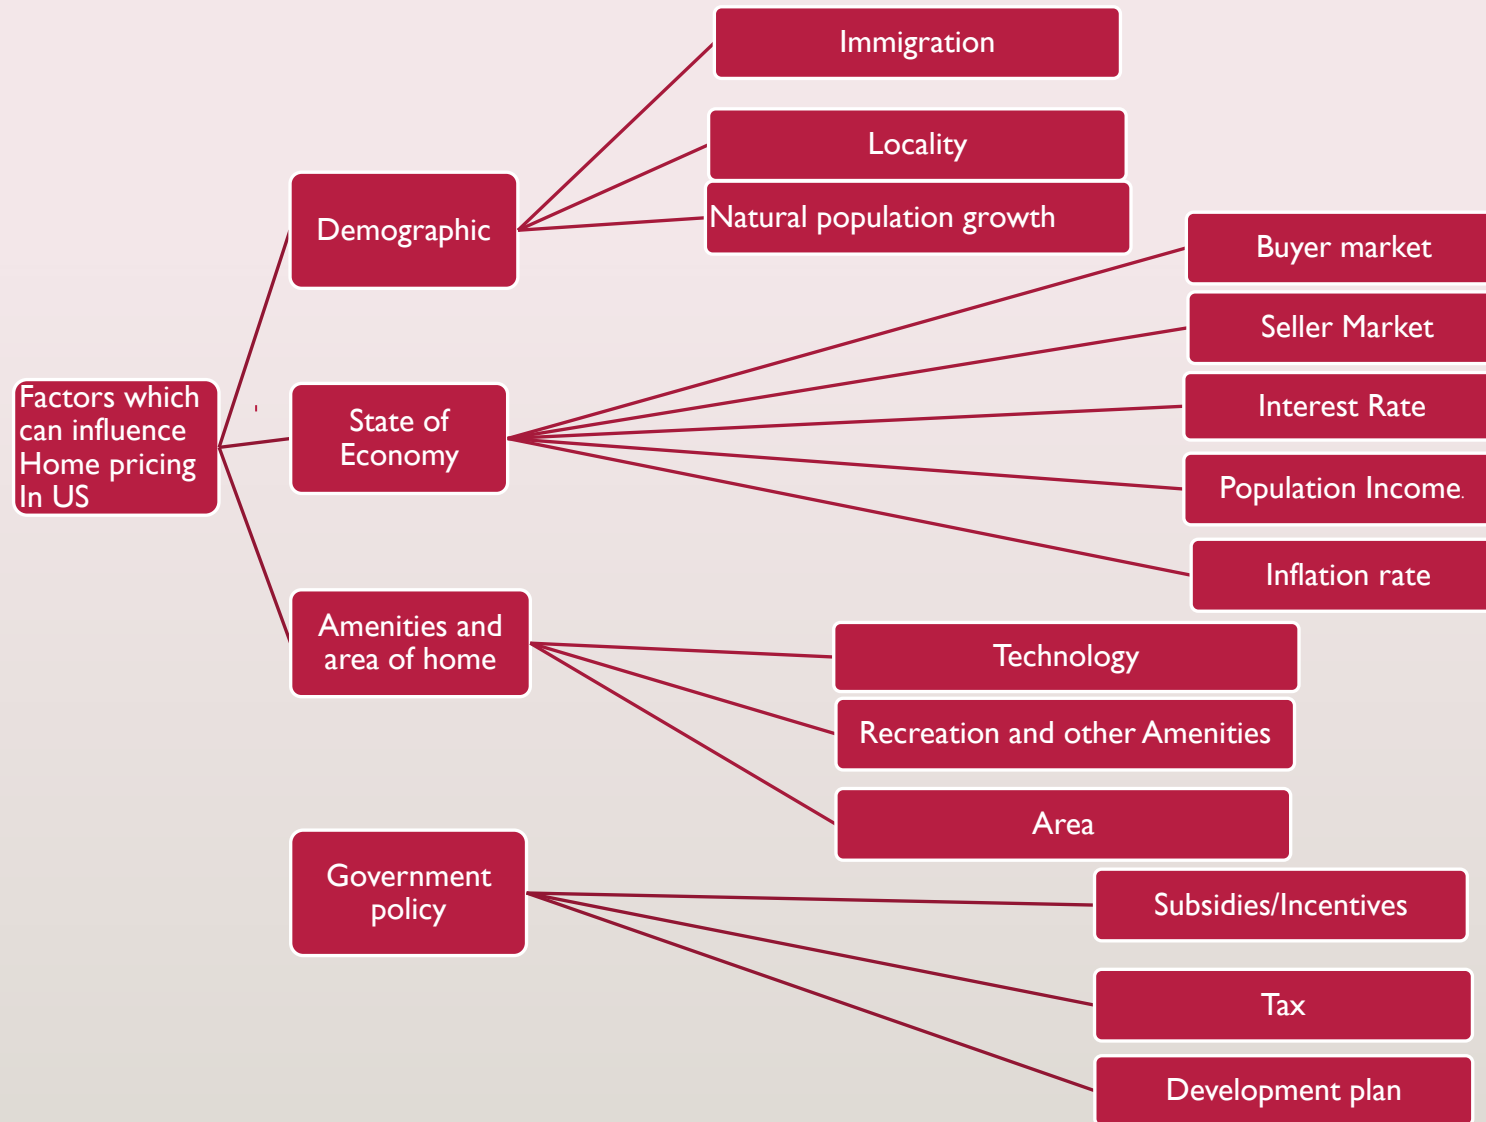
Factors which can influence Home pricing In US

Demographic

Immigration

Locality

Natural population growth

State of Economy

Buyer market

Seller Market

Interest Rate

Population Income

Inflation rate

Amenities and area of home

Technology

Recreation and other Amenities

Area

Government policy

Subsidies/Incentives

Tax

Development plan